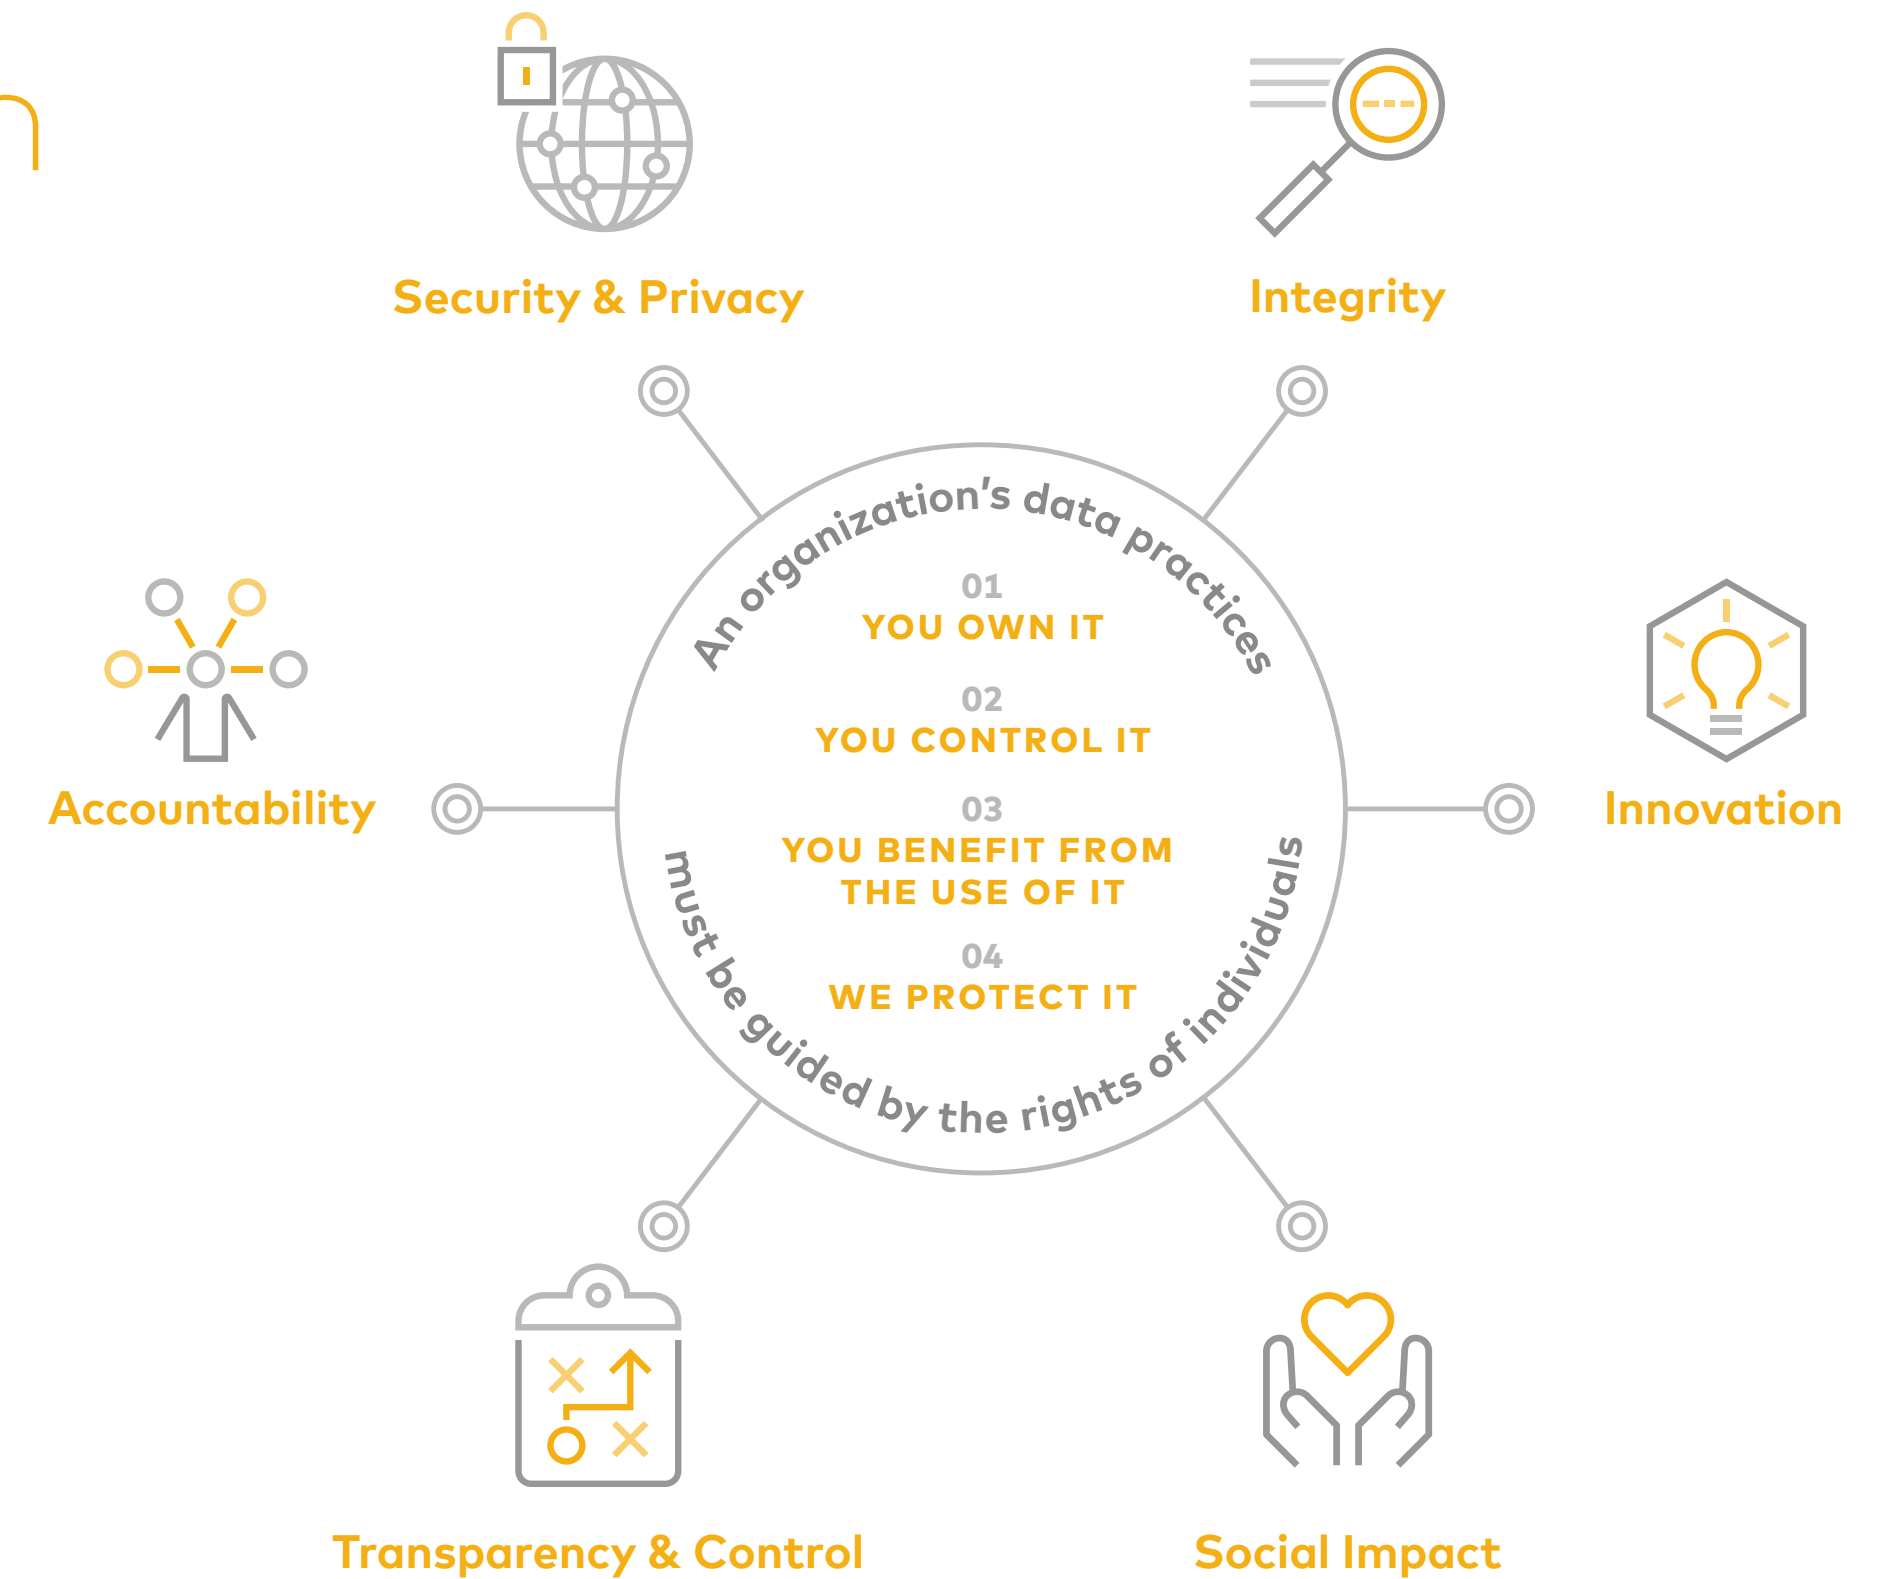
Security & Privacy

Integrity

Accountability

Innovation

An organization's data practices

01
YOU OWN IT

02
YOU CONTROL IT

03
YOU BENEFIT FROM THE USE OF IT

04
WE PROTECT IT

must be guided by the rights of individuals

Transparency & Control

Social Impact